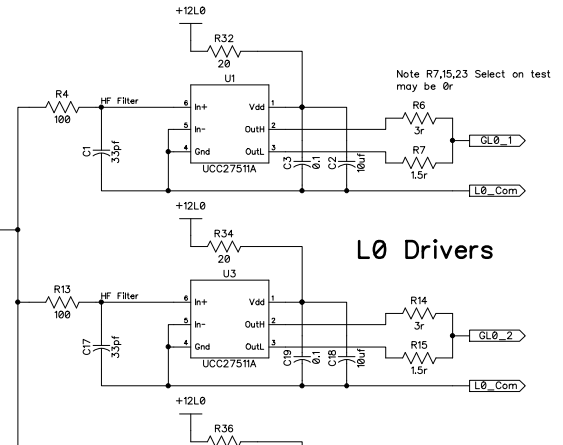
+12L0

R32
20

U1

Note R7,15,23 Select on test may be 0r

R4
100

HF Filter

6 In+
5 In-
4 Gnd
Vdd 1
OutH 2
OutL 3

UCC27511A

C1
33pf

C3
0.1

C2
10uf

R6
3r

R7
1.5r

GL0_1

L0_Com

+12L0

R34
20

L0 Drivers

U3

R13
100

HF Filter

6 In+
5 In-
4 Gnd
Vdd 1
OutH 2
OutL 3

UCC27511A

C17
33pf

C19
0.1

C18
10uf

R14
3r

R15
1.5r

GL0_2

L0_Com

+12L0

R36